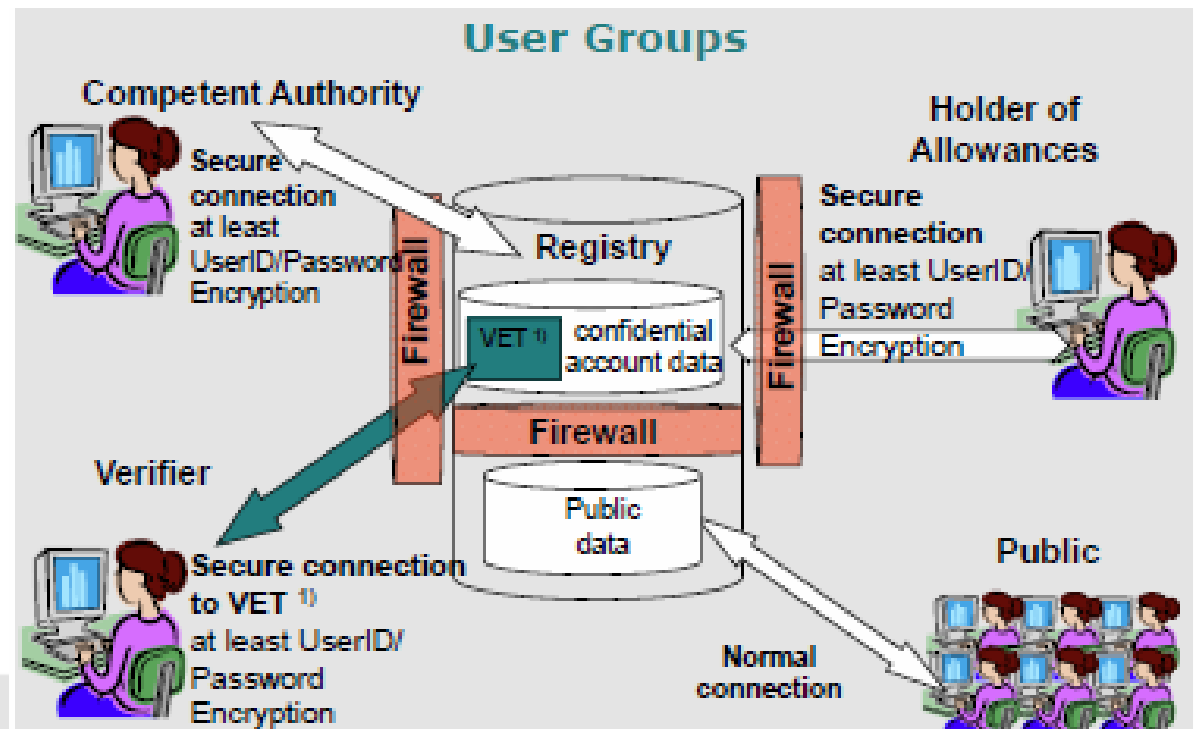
User Groups

Competent Authority

Secure connection at least UserID/Password Encryption

Holder of Allowances

Secure connection at least UserID/ Password Encryption

Firewall

Registry

Firewall

VET $^{1)}$ confidential account data

Firewall

Verifier

Public data

Public

Secure connection to VET $^{1)}$ at least UserID/ Password Encryption

Normal connection